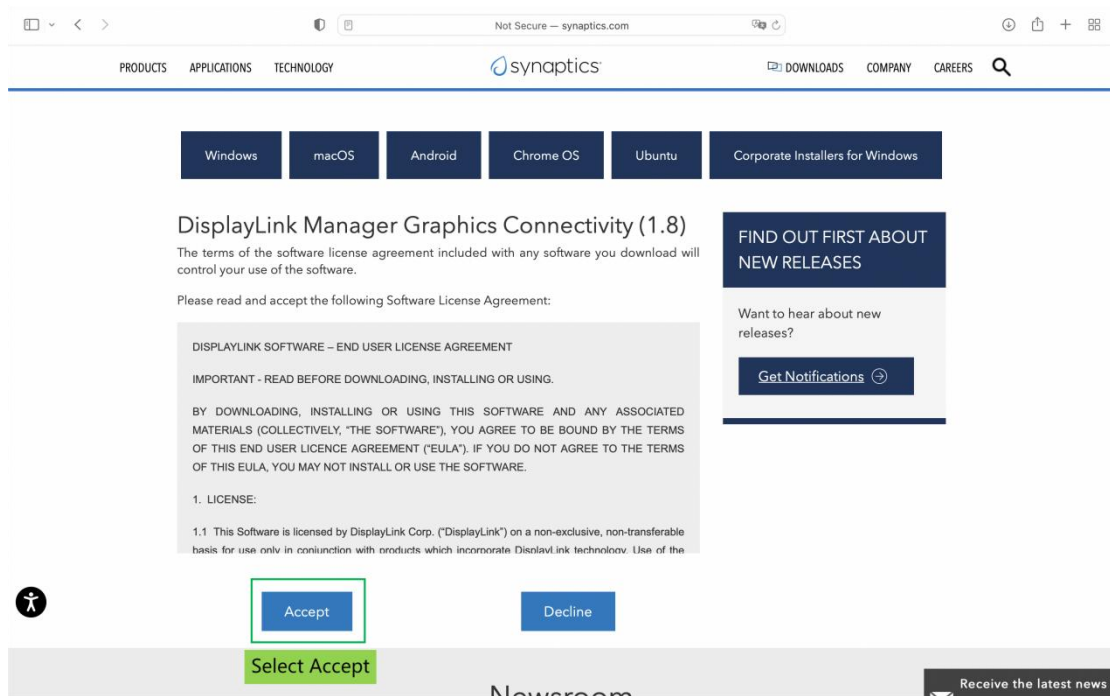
Not Secure — synaptics.com

PRODUCTS APPLICATIONS TECHNOLOGY synaptics DOWNLOADS COMPANY CAREERS

Windows macOS Android Chrome OS Ubuntu Corporate Installers for Windows

DisplayLink Manager Graphics Connectivity (1.8)

The terms of the software license agreement included with any software you download will control your use of the software.

Please read and accept the following Software License Agreement:

DISPLAYLINK SOFTWARE – END USER LICENSE AGREEMENT

IMPORTANT - READ BEFORE DOWNLOADING, INSTALLING OR USING.

BY DOWNLOADING, INSTALLING OR USING THIS SOFTWARE AND ANY ASSOCIATED MATERIALS (COLLECTIVELY, "THE SOFTWARE"), YOU AGREE TO BE BOUND BY THE TERMS OF THIS END USER LICENCE AGREEMENT ("EULA"). IF YOU DO NOT AGREE TO THE TERMS OF THIS EULA, YOU MAY NOT INSTALL OR USE THE SOFTWARE.

1. LICENSE:

1.1 This Software is licensed by DisplayLink Corp. ("DisplayLink") on a non-exclusive, non-transferable basis for use only in conjunction with products which incorporate DisplayLink technology. Use of the

FIND OUT FIRST ABOUT NEW RELEASES

Want to hear about new releases?

Get Notifications

Accept

Decline

Select Accept

Newsroom

Receive the latest news